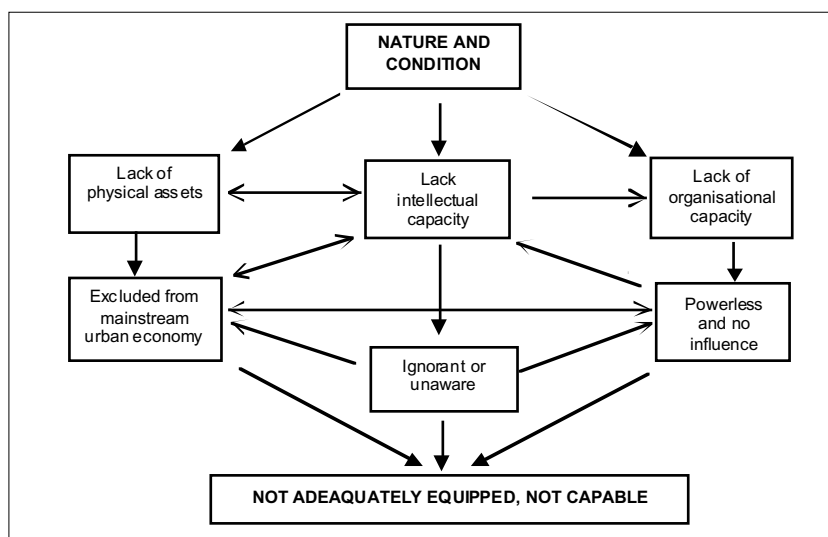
NATURE AND CONDITION

Lack of physical assets

Lack intellectual capacity

Lack of organisational capacity

Excluded from mainstream urban economy

Powerless and no influence

Ignorant or unaware

NOT ADEAQUATELY EQUIPPED, NOT CAPABLE